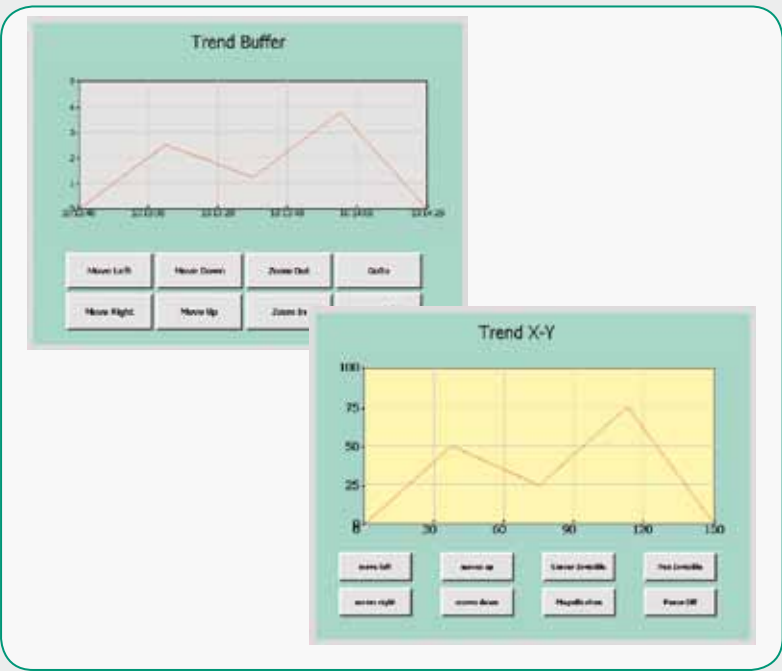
Trend Buffer

5
4
3
2
1
0

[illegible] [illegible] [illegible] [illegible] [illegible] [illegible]

Move Left
Move Down
Zoom Out
Goto
Move Right
Move Up
Zoom In

Trend X-Y

100
75
50
25
0

0 30 60 90 120 150

move left
move up
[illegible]
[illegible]
move right
move down
Magnification
Pause Off